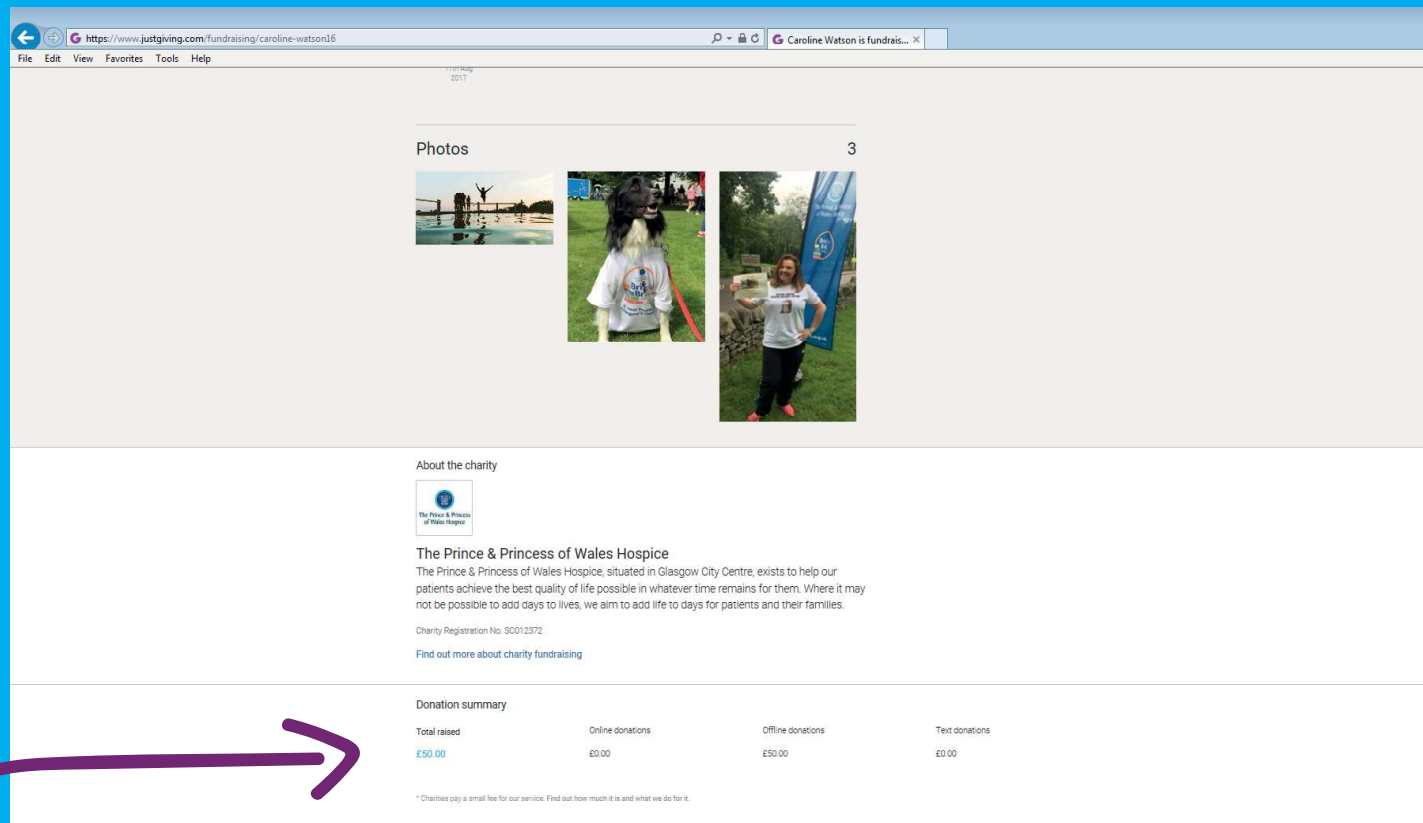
https://www.justgiving.com/fundraising/caroline-watson16

Caroline Watson is fundrais... ×

File Edit View Favorites Tools Help

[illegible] Aug 2017

Photos

3

About the charity

The Prince & Princess of Wales Hospice

The Prince & Princess of Wales Hospice

The Prince & Princess of Wales Hospice, situated in Glasgow City Centre, exists to help our patients achieve the best quality of life possible in whatever time remains for them. Where it may not be possible to add days to lives, we aim to add life to days for patients and their families.

Charity Registration No. SC012372

Find out more about charity fundraising

Donation summary

| Total raised | Online donations | Offline donations | Text donations |
|---|---|---|---|
| £50.00 | £0.00 | £50.00 | £0.00 |

* Charities pay a small fee for our service. Find out how much it is and what we do for it.